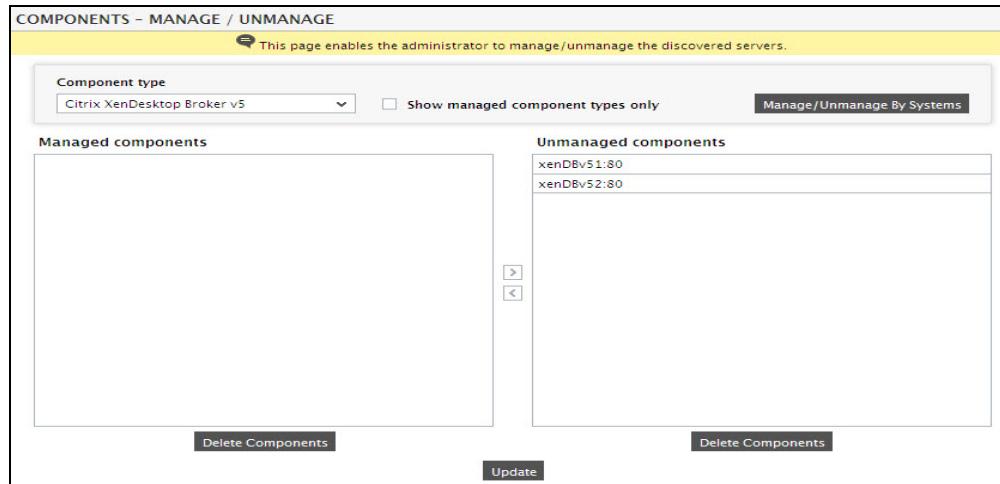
COMPONENTS - MANAGE / UNMANAGE

This page enables the administrator to manage/unmanage the discovered servers.

Component type

Citrix XenDesktop Broker v5

Show managed component types only

Manage/Unmanage By Systems

Managed components

Unmanaged components

xenDBv51:80

xenDBv52:80

>

<

Delete Components

Delete Components

Update